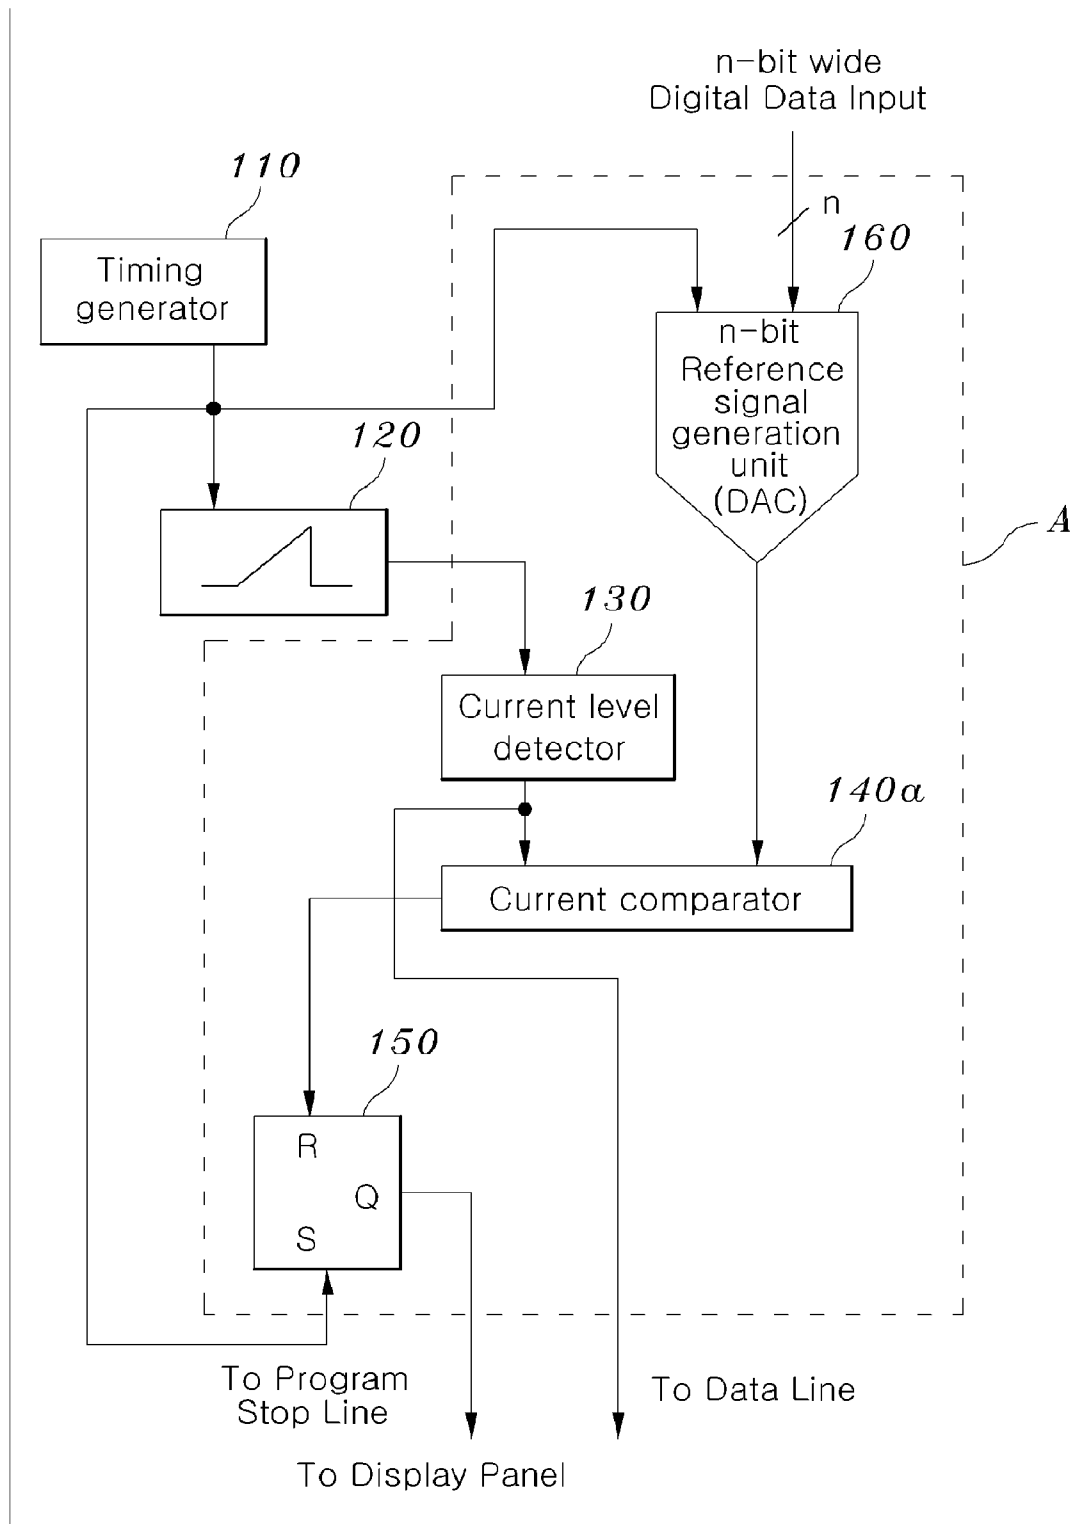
n-bit wide
Digital Data Input

110

Timing generator

n

160

n-bit Reference signal generation unit (DAC)

120

A

130

Current level detector

140a

Current comparator

150

R

Q

S

To Program Stop Line

To Data Line

To Display Panel